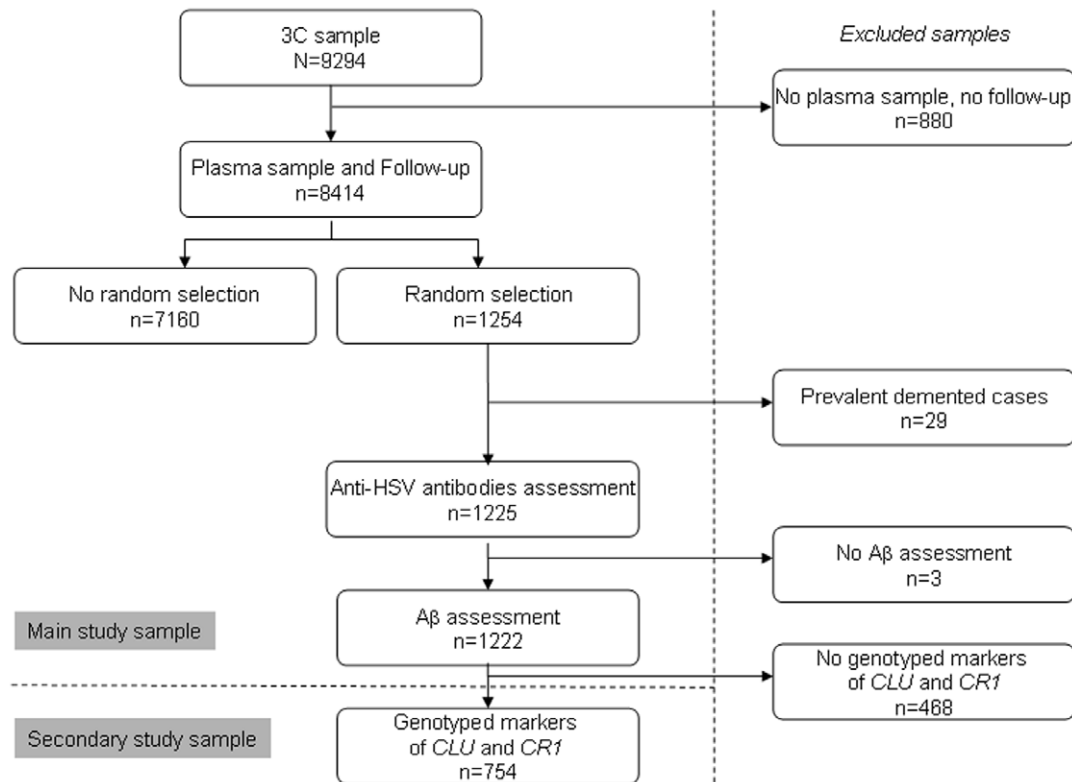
Excluded samples

3C sample
N=9294

No plasma sample, no follow-up
n=880

Plasma sample and Follow-up
n=8414

No random selection
n=7160

Random selection
n=1254

Prevalent demented cases
n=29

Anti-HSV antibodies assessment
n=1225

No Aβ assessment
n=3

Main study sample

Aβ assessment
n=1222

No genotyped markers of CLU and CR1
n=468

Secondary study sample

Genotyped markers of CLU and CR1
n=754